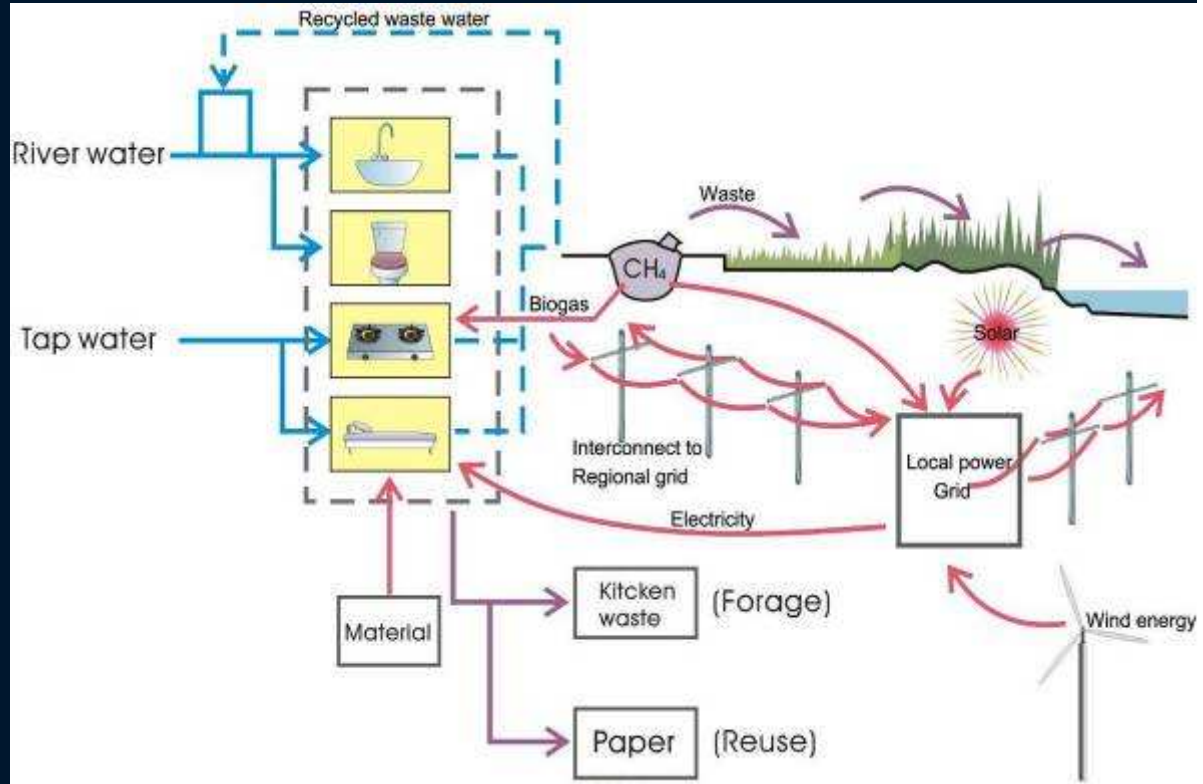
Recycled waste water

River water

Tap water

Waste

$CH_4$

Biogas

Solar

Interconnect to Regional grid

Local power Grid

Electricity

Kitcken waste

(Forage)

Material

Wind energy

Paper

(Reuse)